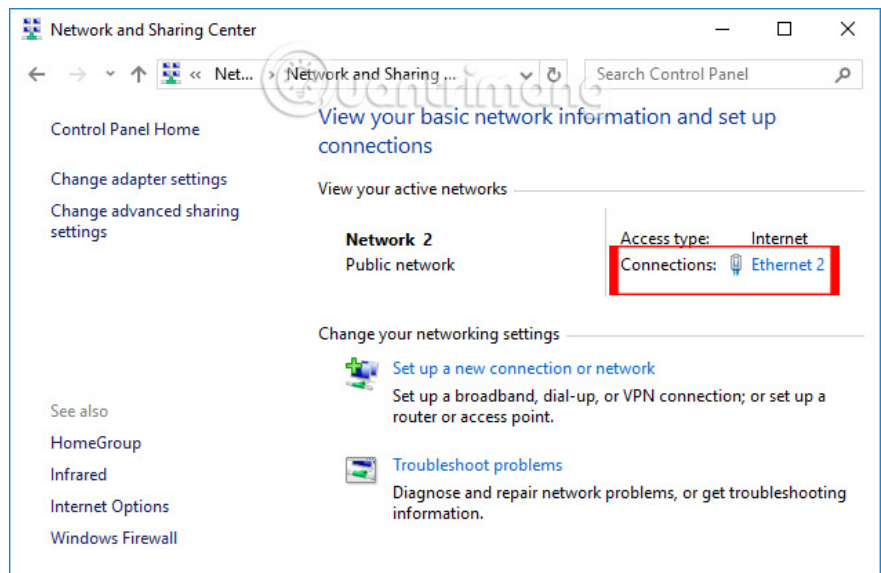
Network and Sharing Center

« Net... › Network and Sharing ...

Search Control Panel

Control Panel Home

Change adapter settings

Change advanced sharing settings

View your basic network information and set up connections

View your active networks

Network 2
Public network

Access type: Internet
Connections: Ethernet 2

Change your networking settings

Set up a new connection or network
Set up a broadband, dial-up, or VPN connection; or set up a router or access point.

Troubleshoot problems
Diagnose and repair network problems, or get troubleshooting information.

See also

HomeGroup

Infrared

Internet Options

Windows Firewall